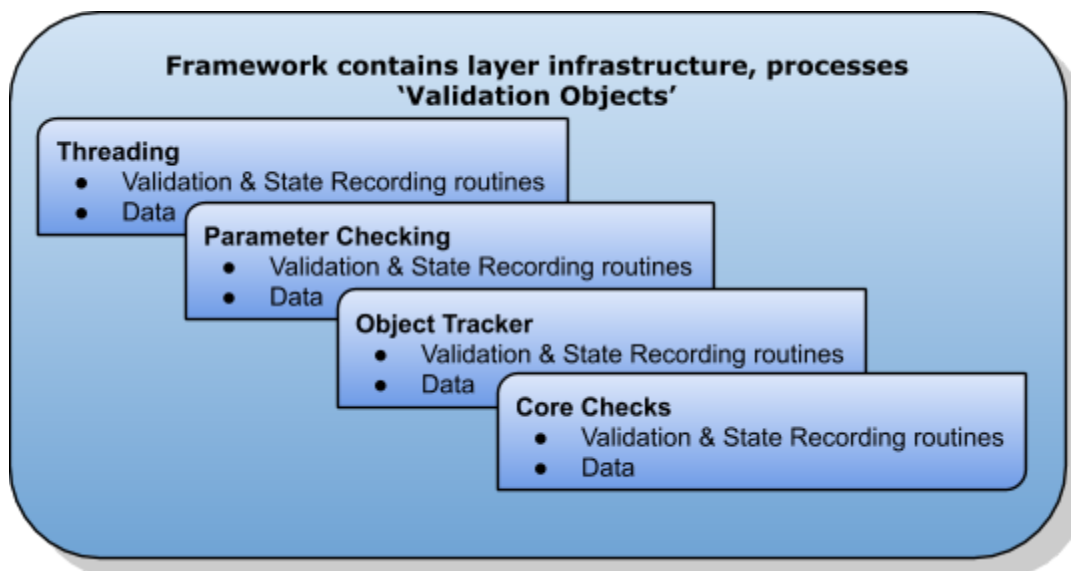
Framework contains layer infrastructure, processes 'Validation Objects'

Threading
- Validation & State Recording routines
- Data

Parameter Checking
- Validation & State Recording routines
- Data

Object Tracker
- Validation & State Recording routines
- Data

Core Checks
- Validation & State Recording routines
- Data